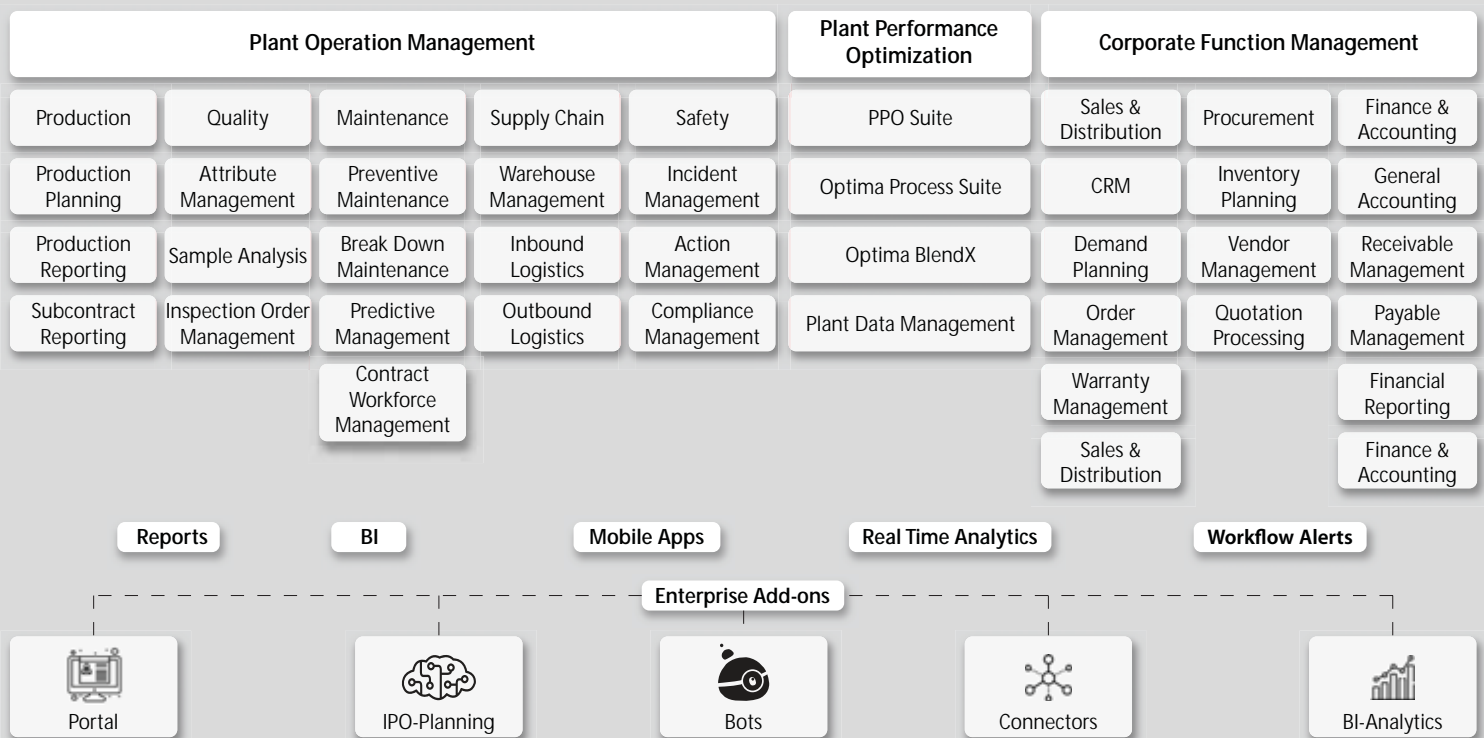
Plant Operation Management

Production
Production Planning
Production Reporting
Subcontract Reporting

Quality
Attribute Management
Sample Analysis
Inspection Order Management

Maintenance
Preventive Maintenance
Break Down Maintenance
Predictive Management
Contract Workforce Management

Supply Chain
Warehouse Management
Inbound Logistics
Outbound Logistics

Safety
Incident Management
Action Management
Compliance Management

Plant Performance Optimization

PPO Suite
Optima Process Suite
Optima BlendX
Plant Data Management

Corporate Function Management

Sales & Distribution
CRM
Demand Planning
Order Management
Warranty Management
Sales & Distribution

Procurement
Inventory Planning
Vendor Management
Quotation Processing

Finance & Accounting
General Accounting
Receivable Management
Payable Management
Financial Reporting
Finance & Accounting

Reports
BI
Mobile Apps
Real Time Analytics
Workflow Alerts

Enterprise Add-ons

Portal
IPO-Planning
Bots
Connectors
BI-Analytics